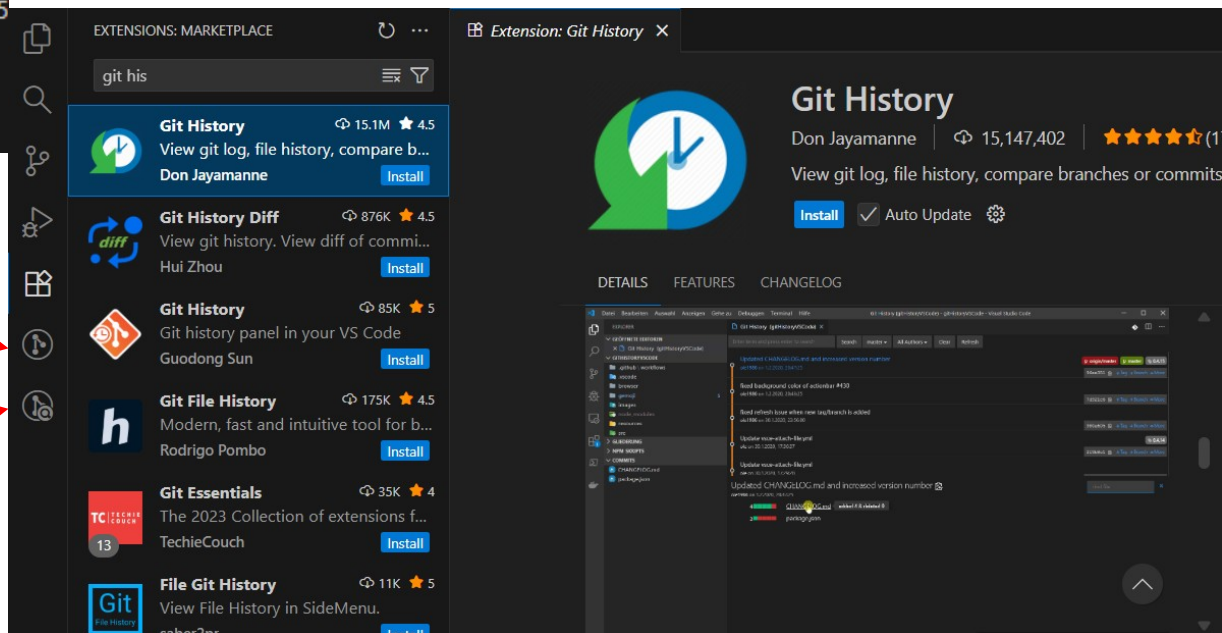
EXTENSIONS: MARKETPLACE

git his

Git History 15.1M 4.5
View git log, file history, compare b...
Don Jayamanne Install

Git History Diff 876K 4.5
View git history. View diff of commi...
Hui Zhou Install

Git History 85K 5
Git history panel in your VS Code
Guodong Sun Install

Git File History 175K 4.5
Modern, fast and intuitive tool for b...
Rodrigo Pombo Install

Git Essentials 35K 4
The 2023 Collection of extensions f...
TechieCouch Install
13

File Git History 11K 5
View File History in SideMenu.
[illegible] Install

Extension: Git History ×

Git History
Don Jayamanne | 15,147,402 | (1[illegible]
View git log, file history, compare branches or commits
Install Auto Update

DETAILS FEATURES CHANGELOG

Updated CHANGELOG.md and increased version number